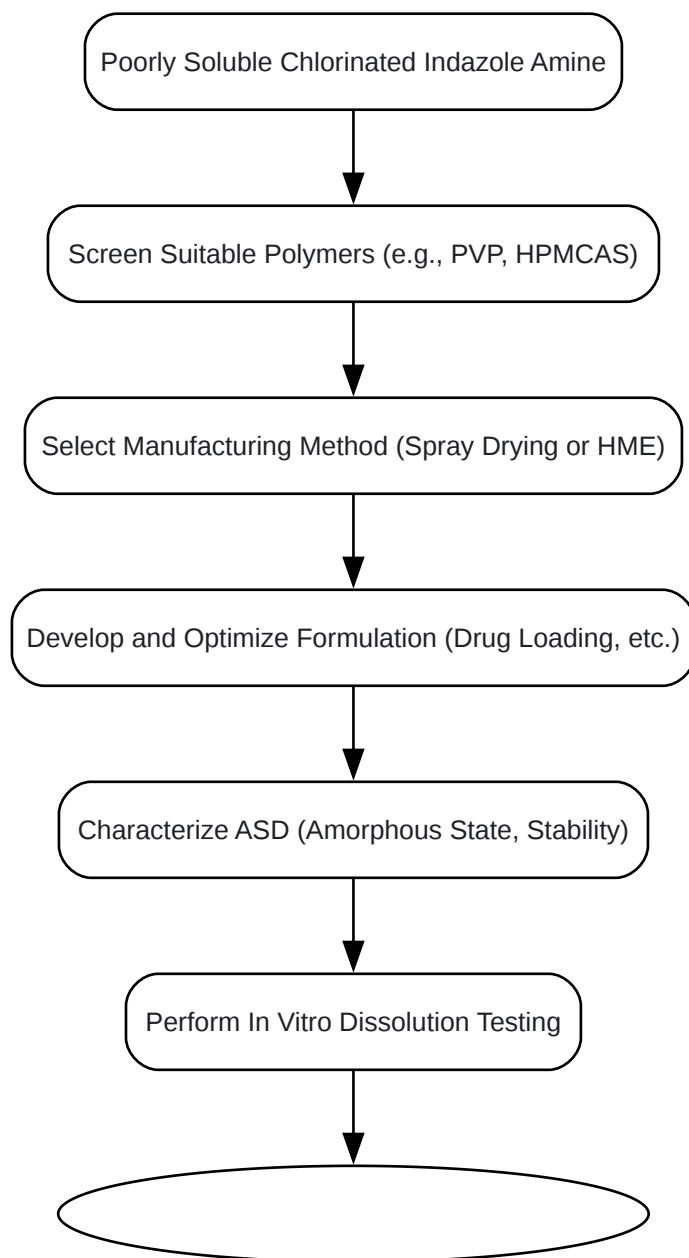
Poorly Soluble Chlorinated Indazole Amine

Screen Suitable Polymers (e.g., PVP, HPMCAS)

Select Manufacturing Method (Spray Drying or HME)

Develop and Optimize Formulation (Drug Loading, etc.)

Characterize ASD (Amorphous State, Stability)

Perform In Vitro Dissolution Testing